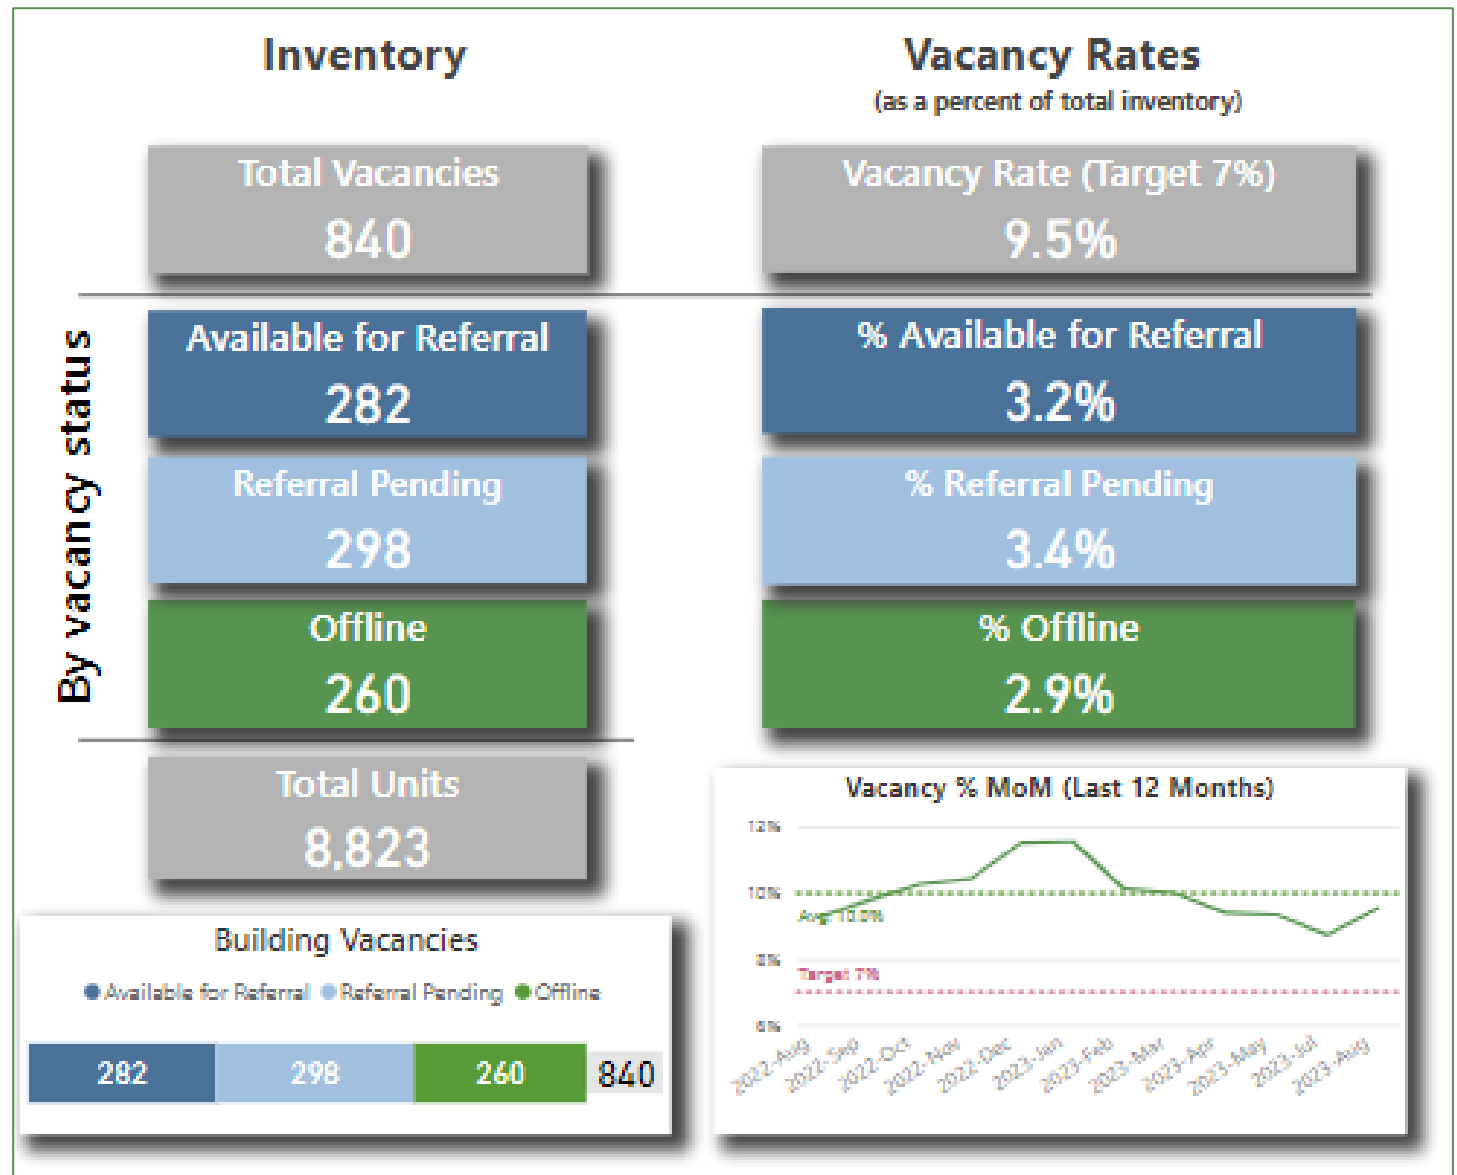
Inventory

Vacancy Rates
(as a percent of total inventory)

Total Vacancies
840

Vacancy Rate (Target 7%)
9.5%

By vacancy status

Available for Referral
282

% Available for Referral
3.2%

Referral Pending
298

% Referral Pending
3.4%

Offline
260

% Offline
2.9%

Total Units
8,823

Vacancy % MoM (Last 12 Months)

12%
10%
8%
6%
Avg: 10.0%
Target 7%
2022-Aug 2022-Sep 2022-Oct 2022-Nov 2022-Dec 2023-Jan 2023-Feb 2023-Mar 2023-Apr 2023-May 2023-Jul 2023-Aug

Building Vacancies
Available for Referral Referral Pending Offline

| 282 | 298 | 260 | 840 |
|---|---|---|---|